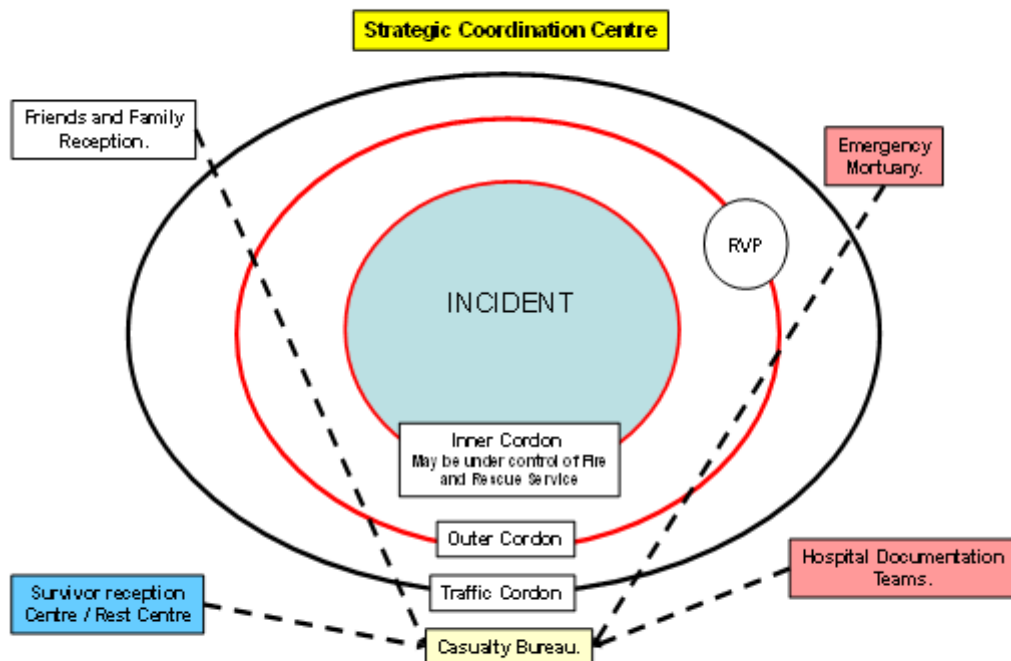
Strategic Coordination Centre

Friends and Family Reception.

Emergency Mortuary.

RVP

INCIDENT

Inner Cordon
May be under control of Fire and Rescue Service

Outer Cordon

Traffic Cordon

Survivor reception Centre / Rest Centre

Hospital Documentation Teams.

Casualty Bureau.